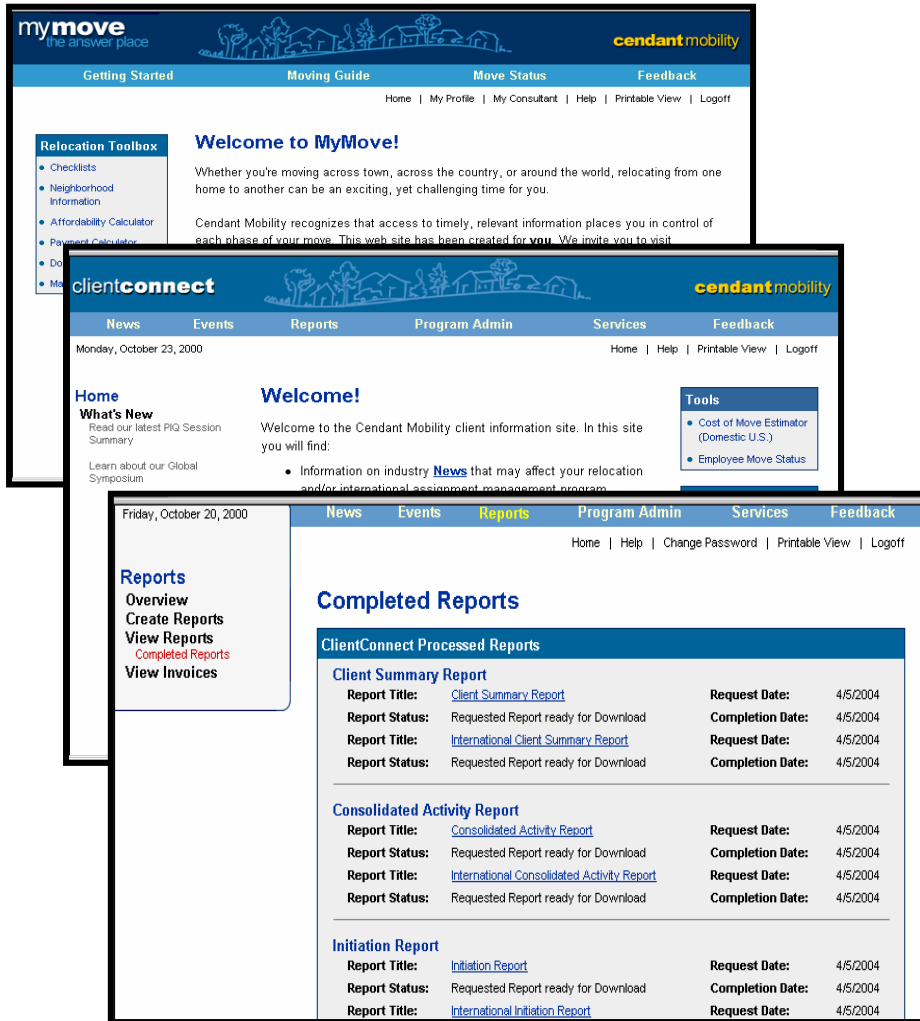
mymove
the answer place

cendant mobility

Getting Started | Moving Guide | Move Status | Feedback

Home | My Profile | My Consultant | Help | Printable View | Logoff

Relocation Toolbox
- Checklists
- Neighborhood Information
- Affordability Calculator
- Payment Calculator
- Do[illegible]
- Ma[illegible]

Welcome to MyMove!

Whether you're moving across town, across the country, or around the world, relocating from one home to another can be an exciting, yet challenging time for you.

Cendant Mobility recognizes that access to timely, relevant information places you in control of each phase of your move. This web site has been created for you. We invite you to visit

clientconnect

cendant mobility

News | Events | Reports | Program Admin | Services | Feedback

Monday, October 23, 2000

Home | Help | Printable View | Logoff

Home
What's New
Read our latest PIQ Session Summary

Learn about our Global Symposium

Welcome!

Welcome to the Cendant Mobility client information site. In this site you will find:

- Information on industry News that may affect your relocation and/or international assignment management program

Tools
- Cost of Move Estimator (Domestic U.S.)
- Employee Move Status

Friday, October 20, 2000

News | Events | Reports | Program Admin | Services | Feedback

Home | Help | Change Password | Printable View | Logoff

Reports
Overview
Create Reports
View Reports
Completed Reports
View Invoices

Completed Reports

ClientConnect Processed Reports

Client Summary Report

| | | | |
|---|---|---|---|
| Report Title: | Client Summary Report | Request Date: | 4/5/2004 |
| Report Status: | Requested Report ready for Download | Completion Date: | 4/5/2004 |
| Report Title: | International Client Summary Report | Request Date: | 4/5/2004 |
| Report Status: | Requested Report ready for Download | Completion Date: | 4/5/2004 |

Consolidated Activity Report

| | | | |
|---|---|---|---|
| Report Title: | Consolidated Activity Report | Request Date: | 4/5/2004 |
| Report Status: | Requested Report ready for Download | Completion Date: | 4/5/2004 |
| Report Title: | International Consolidated Activity Report | Request Date: | 4/5/2004 |
| Report Status: | Requested Report ready for Download | Completion Date: | 4/5/2004 |

Initiation Report

| | | | |
|---|---|---|---|
| Report Title: | Initiation Report | Request Date: | 4/5/2004 |
| Report Status: | Requested Report ready for Download | Completion Date: | 4/5/2004 |
| Report Title: | International Initiation Report | Request Date: | 4/5/2004 |